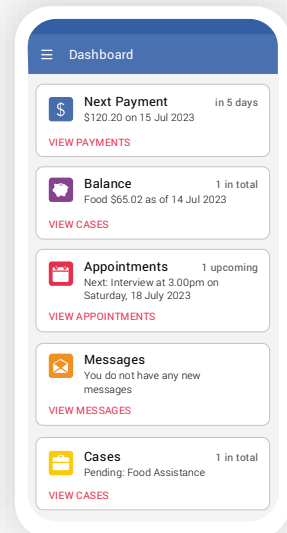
Dashboard

$ Next Payment in 5 days
$120.20 on 15 Jul 2023
VIEW PAYMENTS

Balance 1 in total
Food $65.02 as of 14 Jul 2023
VIEW CASES

Appointments 1 upcoming
Next: Interview at 3.00pm on Saturday, 18 July 2023
VIEW APPOINTMENTS

Messages
You do not have any new messages
VIEW MESSAGES

Cases 1 in total
Pending: Food Assistance
VIEW CASES